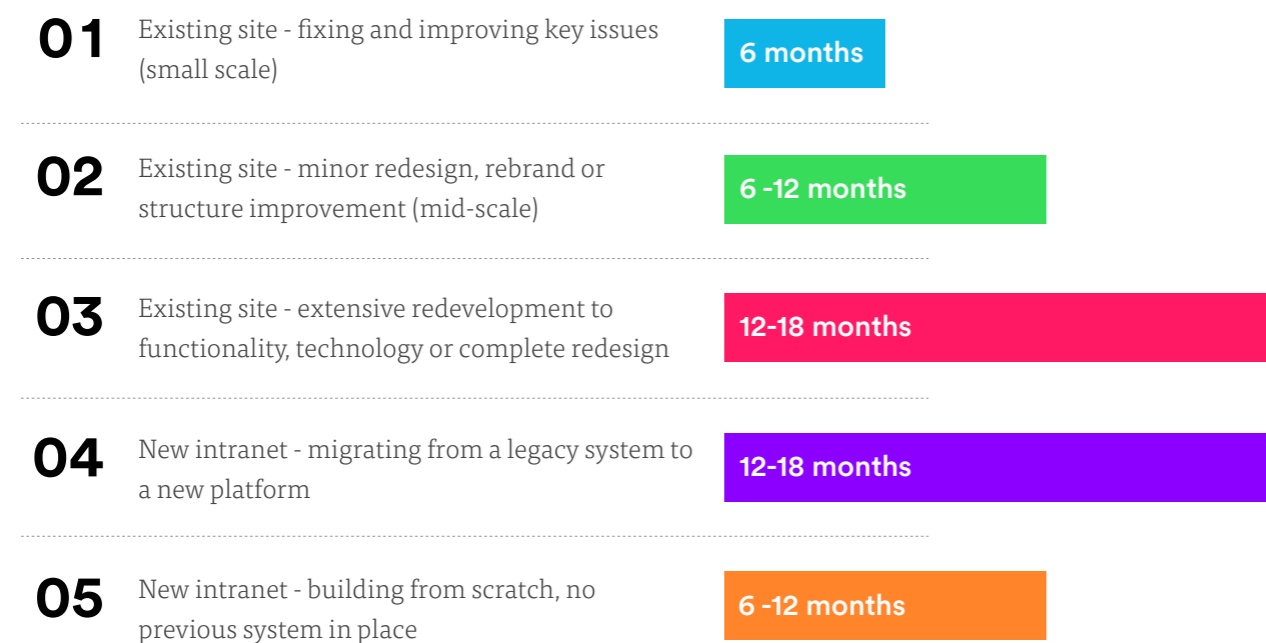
01 Existing site - fixing and improving key issues (small scale)

6 months

02 Existing site - minor redesign, rebrand or structure improvement (mid-scale)

6 -12 months

03 Existing site - extensive redevelopment to functionality, technology or complete redesign

12-18 months

04 New intranet - migrating from a legacy system to a new platform

12-18 months

05 New intranet - building from scratch, no previous system in place

6 -12 months